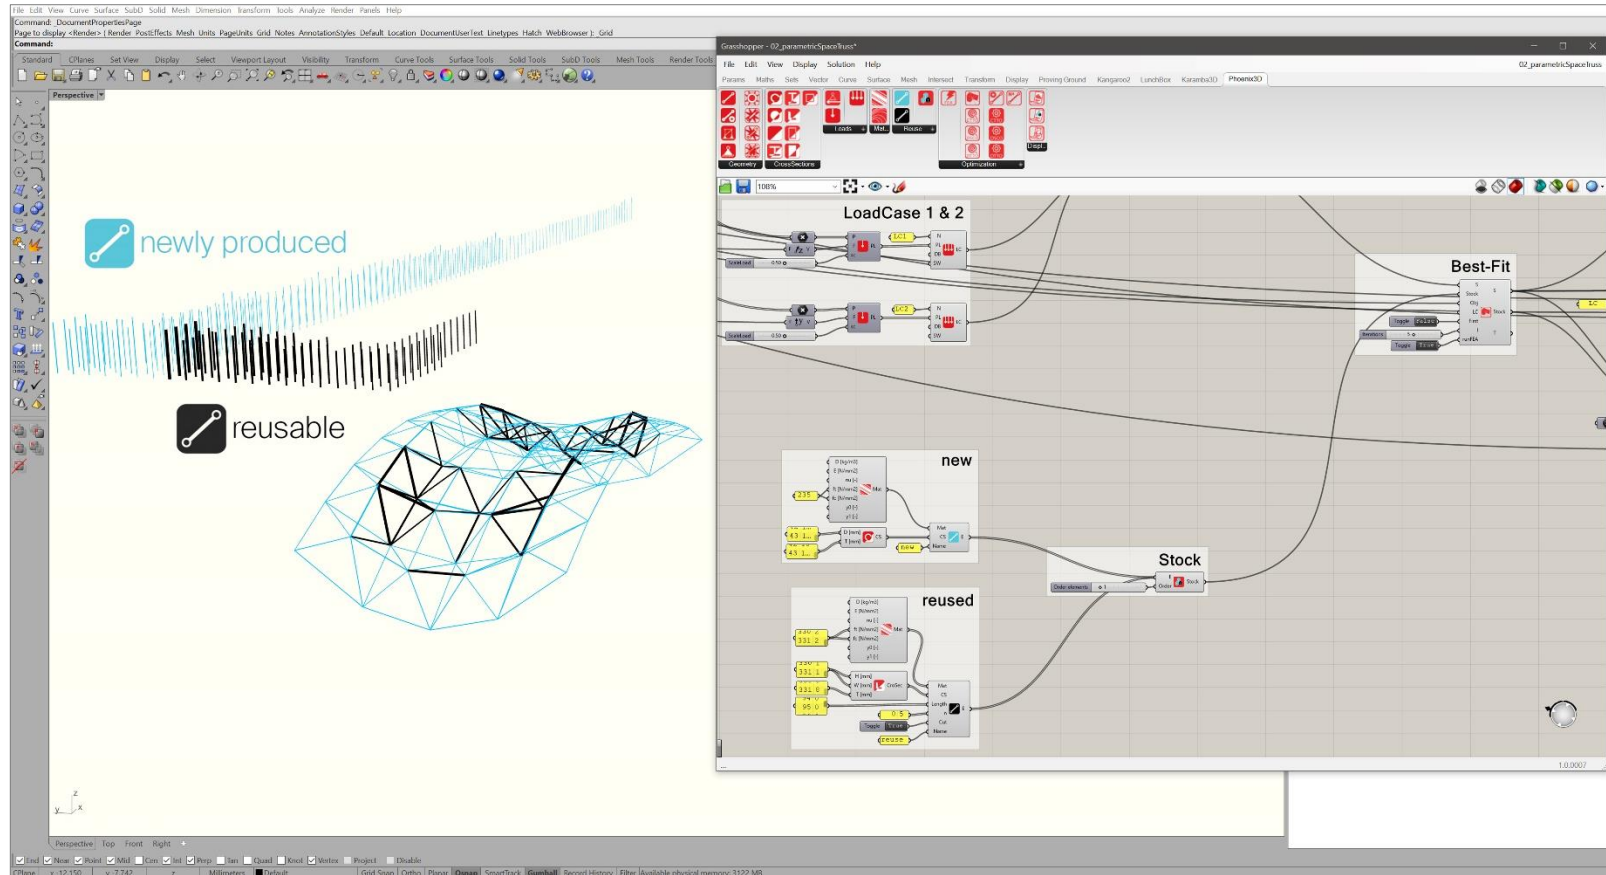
File Edit View Curve Surface SubD Solid Mesh Dimension Transform Tools Analyze Render Panels Help

Command: _DocumentPropertiesPage
Page to display <Render> ( Render PostEffects Mesh Units PageUnits Grid Notes AnnotationStyles Default Location DocumentUserText Linetypes Hatch WebBrowser ): Grid
Command:

Standard CPlanes Set View Display Select Viewport Layout Visibility Transform Curve Tools Surface Tools Solid Tools SubD Tools Mesh Tools Render Tools

Perspective

newly produced

reusable

Perspective Top Front Right

End Near Point Mid Cen Int Perp Tan Quad Knot Vertex Project Disable

CPlane Millimeters Default Grid Snap Ortho Planar Osnap SmartTrack Gumball Record History Filter Available physical memory: 3122 MB

Grasshopper - 02_parametricSpaceTruss*

File Edit View Display Solution Help

02_parametricSpaceTruss

Params Maths Sets Vector Curve Surface Mesh Intersect Transform Display Proving Ground Kangaroo2 LunchBox Karamba3D Phoenix3D

Geometry CrossSections Loads Mat. Reuse Optimization

108%

LoadCase 1 & 2

LC1

LC2

Best-Fit

LC

new

235

reused

Stock

Order elements

reuse

1.0.0007